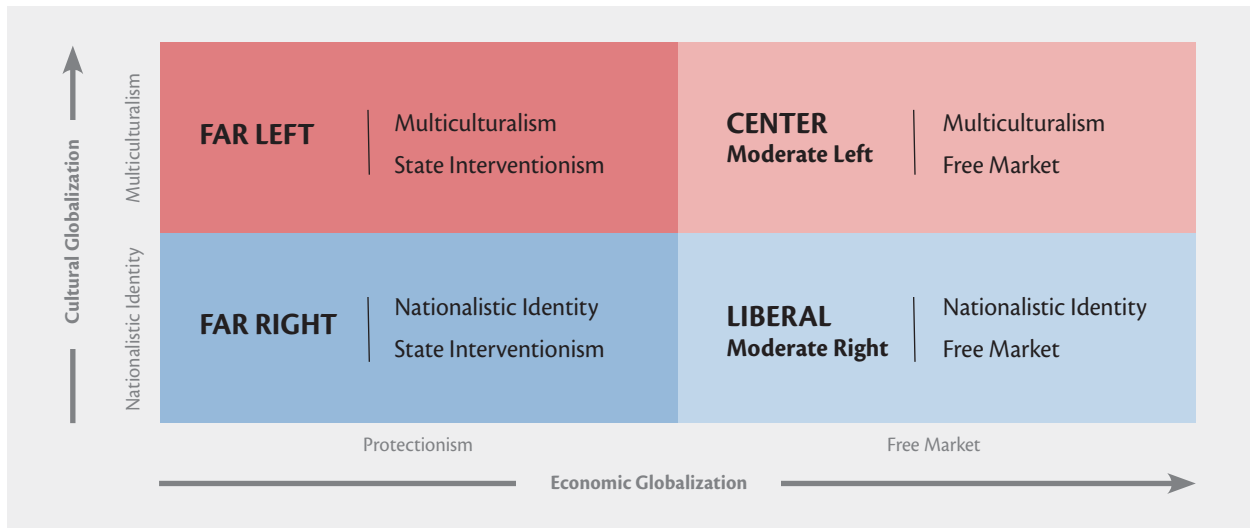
Cultural Globalization

Multiculturalism

Nationalistic Identity

| | |
|---|---|
| **FAR LEFT** — Multiculturalism, State Interventionism | **CENTER** **Moderate Left** — Multiculturalism, Free Market |
| **FAR RIGHT** — Nationalistic Identity, State Interventionism | **LIBERAL** **Moderate Right** — Nationalistic Identity, Free Market |

Protectionism

Free Market

Economic Globalization